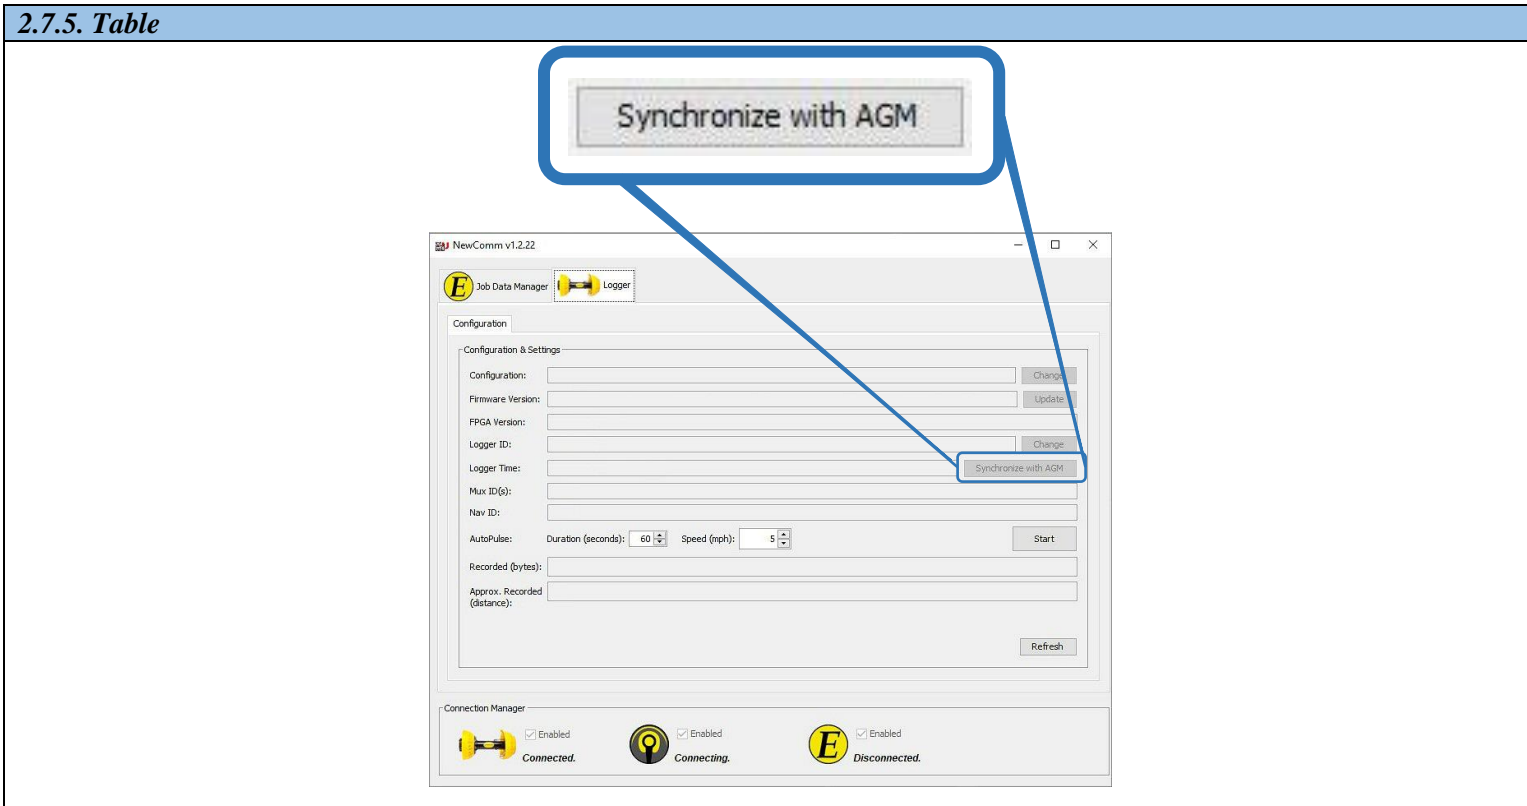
2.7.5. Table

Synchronize with AGM

NewComm v1.2.22

Job Data Manager

Logger

Configuration

Configuration & Settings

Configuration:

Change

Firmware Version:

Update

FPGA Version:

Logger ID:

Change

Logger Time:

Synchronize with AGM

Mux ID(s):

Nav ID:

AutoPulse:

Duration (seconds): 60

Speed (mph): 5

Start

Recorded (bytes):

Approx. Recorded (distance):

Refresh

Connection Manager

Enabled

Connected.

Enabled

Connecting.

Enabled

Disconnected.